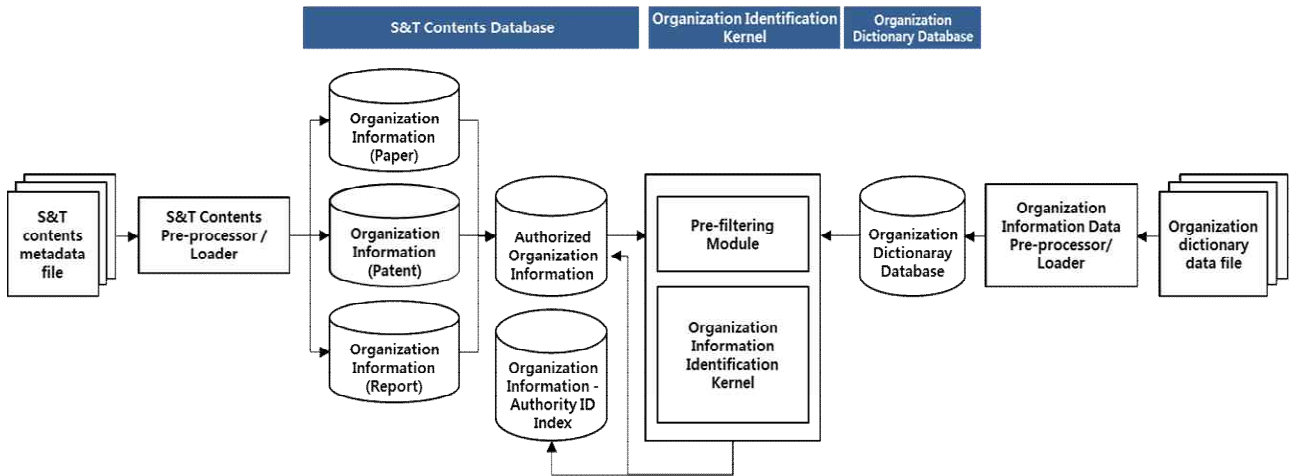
S&T Contents Database

Organization Identification Kernel

Organization Dictionary Database

S&T contents metadata file

S&T Contents Pre-processor / Loader

Organization Information (Paper)

Organization Information (Patent)

Organization Information (Report)

Authorized Organization Information

Organization Information - Authority ID Index

Pre-filtering Module

Organization Information Identification Kernel

Organization Dictionaray Database

Organization Information Data Pre-processor/ Loader

Organization dictionary data file